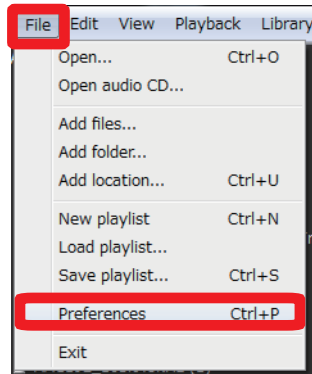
File Edit View Playback Library

Open... Ctrl+O
Open audio CD...

Add files...
Add folder...
Add location... Ctrl+U

New playlist Ctrl+N
Load playlist...
Save playlist... Ctrl+S

Preferences Ctrl+P

Exit